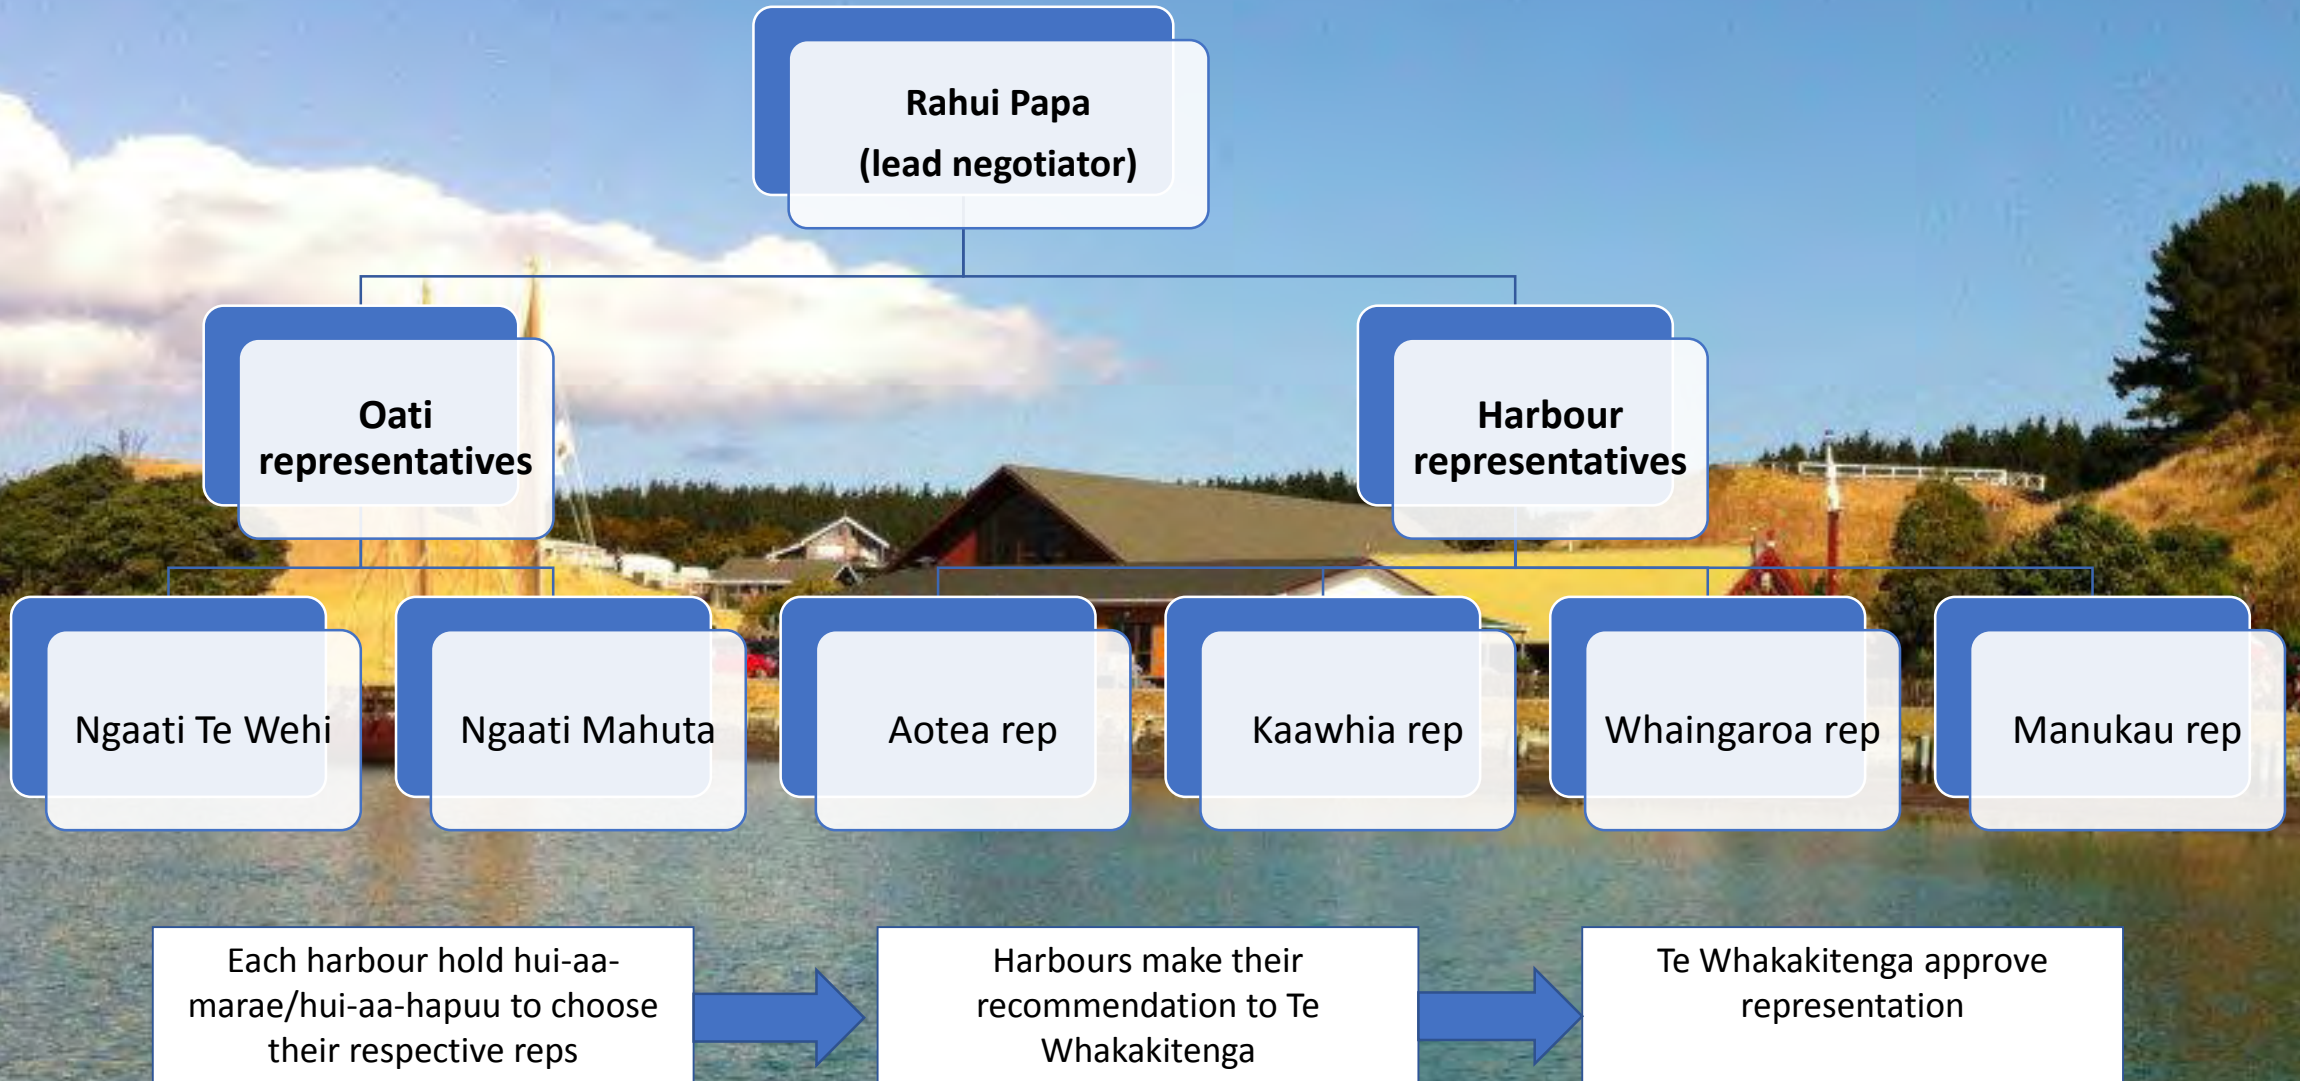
Rahui Papa
(lead negotiator)

Oati representatives

Harbour representatives

Ngaati Te Wehi

Ngaati Mahuta

Aotea rep

Kaawhia rep

Whaingaroa rep

Manukau rep

Each harbour hold hui-aa-marae/hui-aa-hapuu to choose their respective reps

Harbours make their recommendation to Te Whakakitenga

Te Whakakitenga approve representation